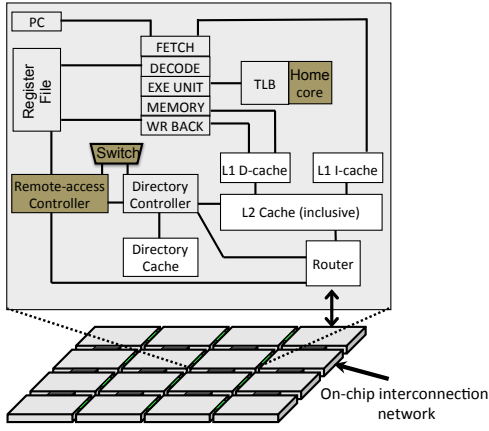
PC

FETCH

DECODE

EXE UNIT

MEMORY

WR BACK

TLB

Home core

Register File

Switch

Remote-access Controller

Directory Controller

L1 D-cache

L1 I-cache

L2 Cache (inclusive)

Directory Cache

Router

On-chip interconnection network